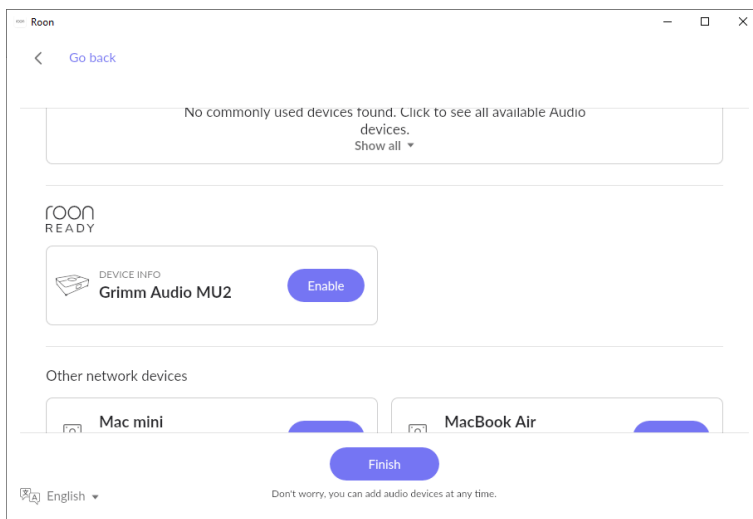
Roon

Go back

No commonly used devices found. Click to see all available Audio devices.
Show all ▾

roon
READY

DEVICE INFO
Grimm Audio MU2
Enable

Other network devices

Mac mini

MacBook Air

Finish

English ▾

Don't worry, you can add audio devices at any time.